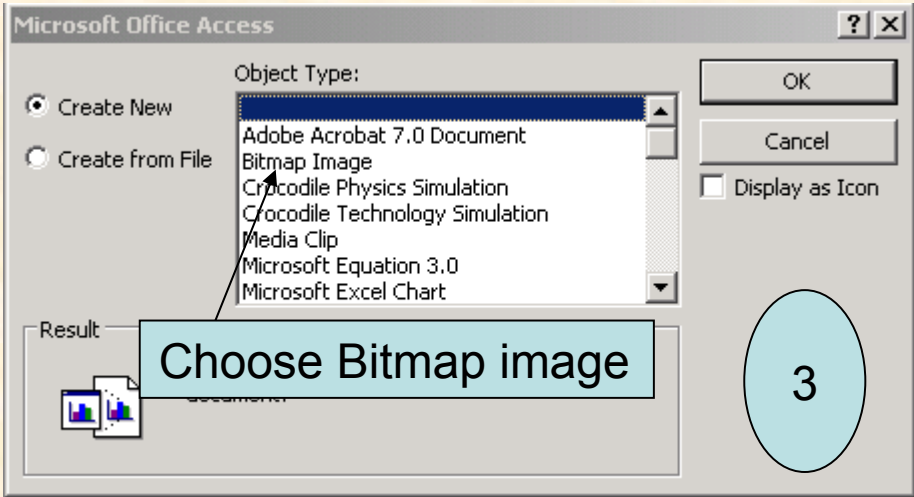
Microsoft Office Access

?

Object Type:

Create New

Create from File

Adobe Acrobat 7.0 Document
Bitmap Image
Crocodile Physics Simulation
Crocodile Technology Simulation
Media Clip
Microsoft Equation 3.0
Microsoft Excel Chart

OK

Cancel

Display as Icon

Result

Choose Bitmap image

document.

3